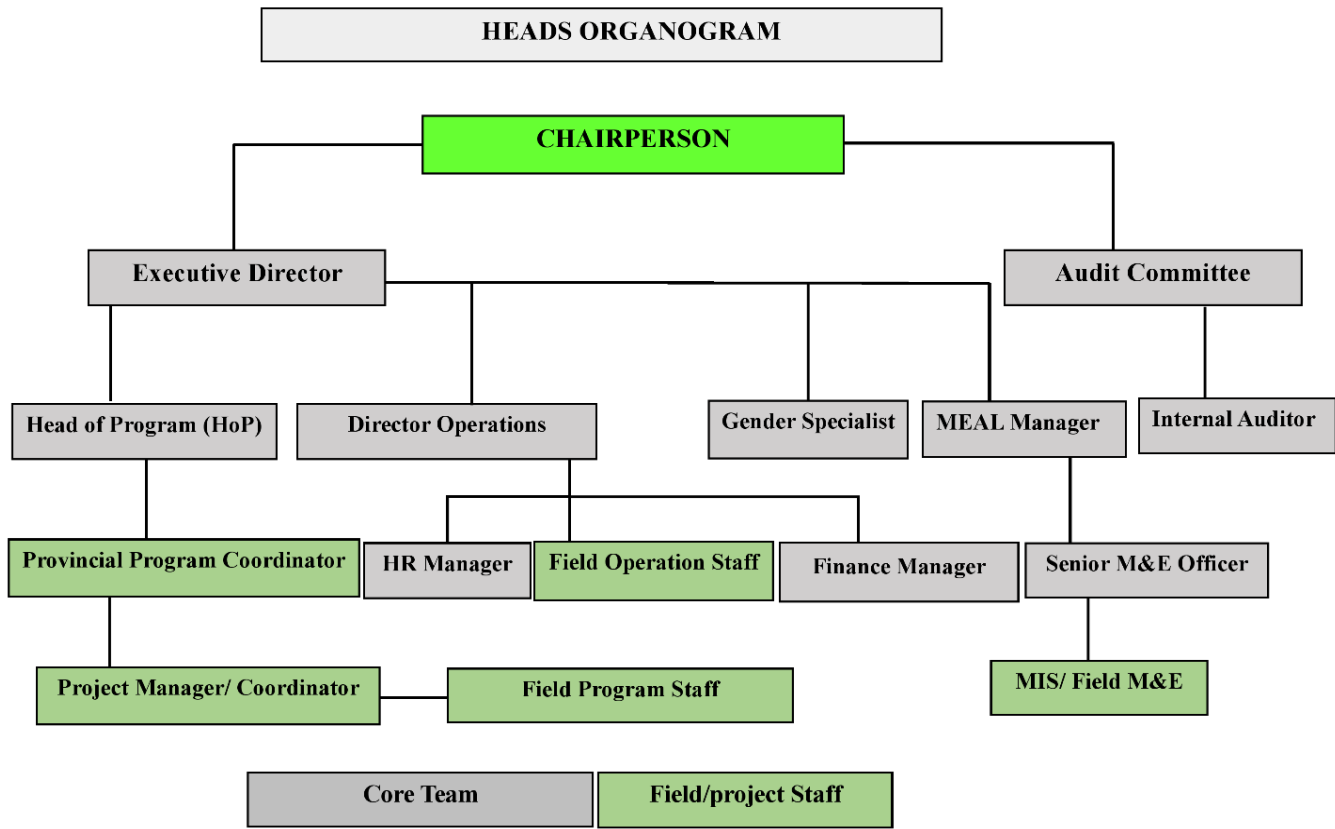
HEADS ORGANOGRAM

CHAIRPERSON

Executive Director

Audit Committee

Head of Program (HoP)

Director Operations

Gender Specialist

MEAL Manager

Internal Auditor

Provincial Program Coordinator

HR Manager

Field Operation Staff

Finance Manager

Senior M&E Officer

Project Manager/ Coordinator

Field Program Staff

MIS/ Field M&E

Core Team

Field/project Staff